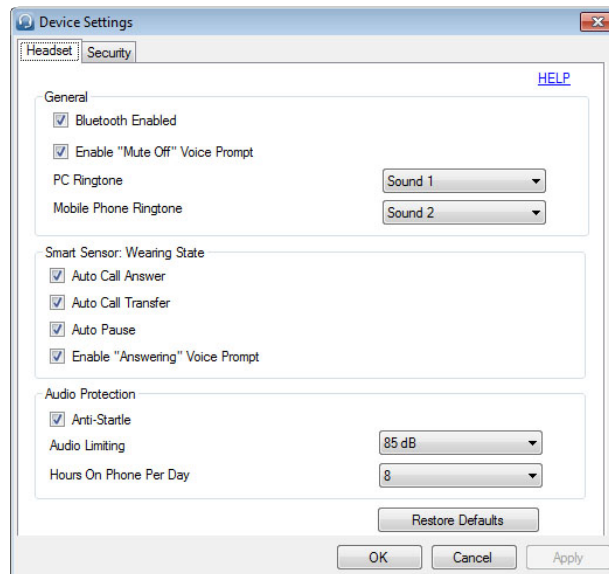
Device Settings

Headset Security

HELP

General

Bluetooth Enabled

Enable "Mute Off" Voice Prompt

PC Ringtone Sound 1

Mobile Phone Ringtone Sound 2

Smart Sensor: Wearing State

Auto Call Answer

Auto Call Transfer

Auto Pause

Enable "Answering" Voice Prompt

Audio Protection

Anti-Startle

Audio Limiting 85 dB

Hours On Phone Per Day 8

Restore Defaults

OK Cancel Apply